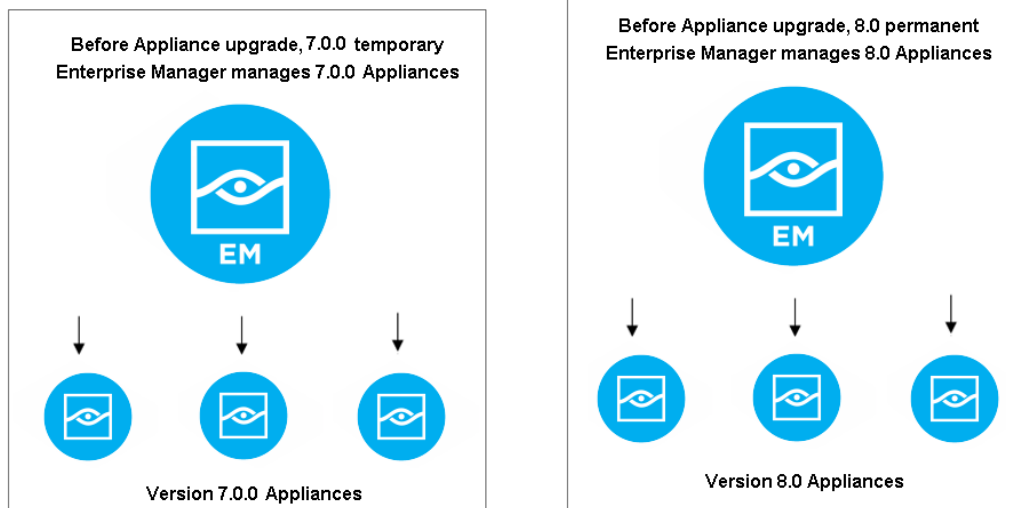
Before Appliance upgrade, 7.0.0 temporary Enterprise Manager manages 7.0.0 Appliances

EM

Version 7.0.0 Appliances

Before Appliance upgrade, 8.0 permanent Enterprise Manager manages 8.0 Appliances

EM

Version 8.0 Appliances